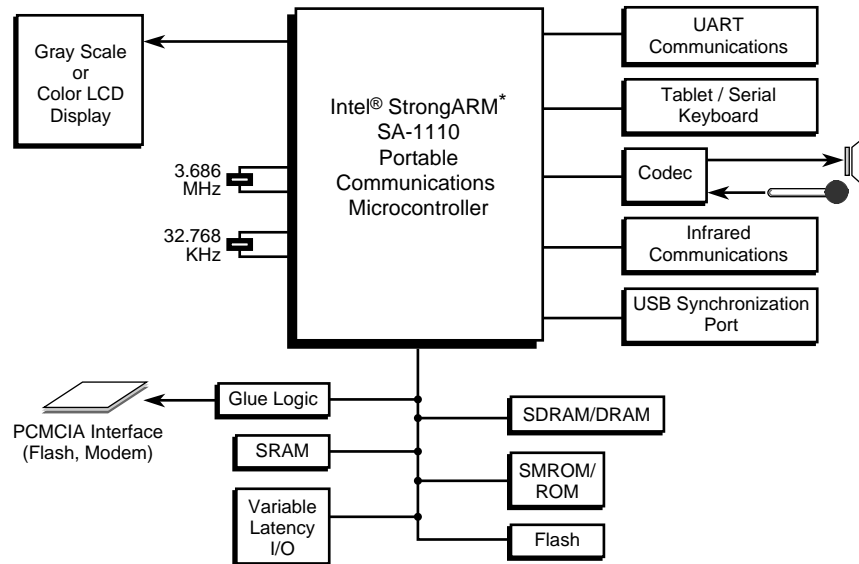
Gray Scale or Color LCD Display

3.686 MHz

32.768 KHz

Intel® StrongARM* SA-1110 Portable Communications Microcontroller

UART Communications

Tablet / Serial Keyboard

Codec

Infrared Communications

USB Synchronization Port

PCMCIA Interface (Flash, Modem)

Glue Logic

SRAM

Variable Latency I/O

SDRAM/DRAM

SMROM/ ROM

Flash